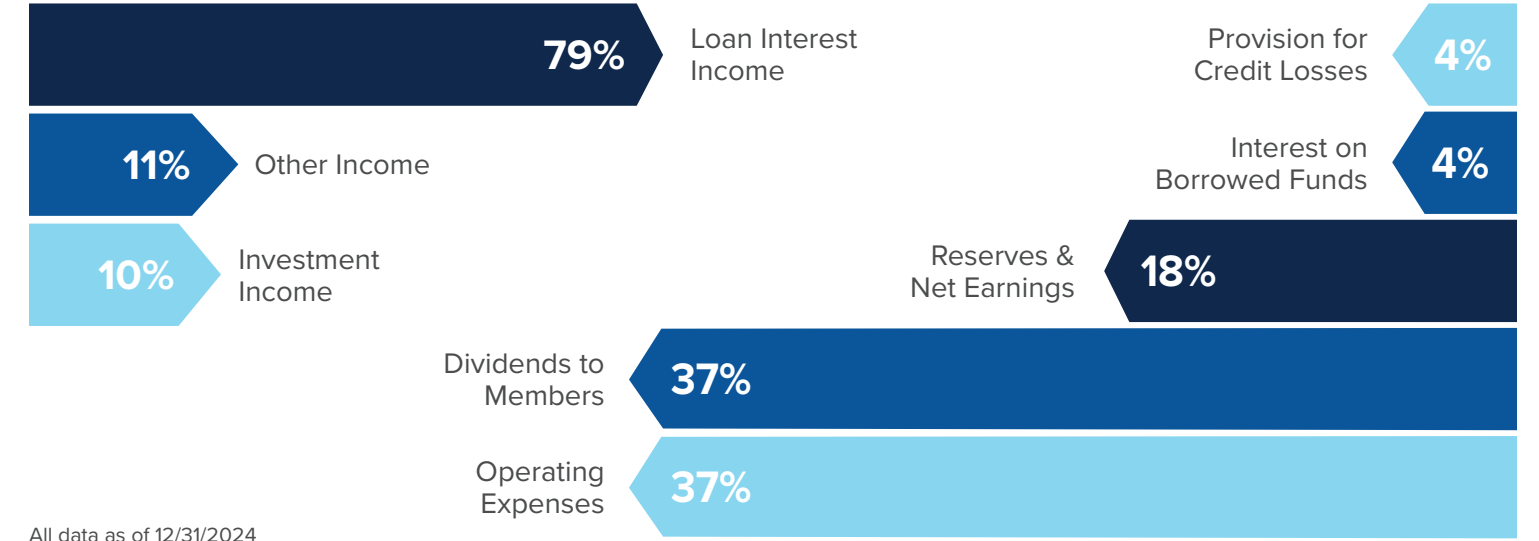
79% Loan Interest Income

Provision for Credit Losses 4%

11% Other Income

Interest on Borrowed Funds 4%

10% Investment Income

Reserves & Net Earnings 18%

Dividends to Members 37%

Operating Expenses 37%

All data as of 12/31/2024